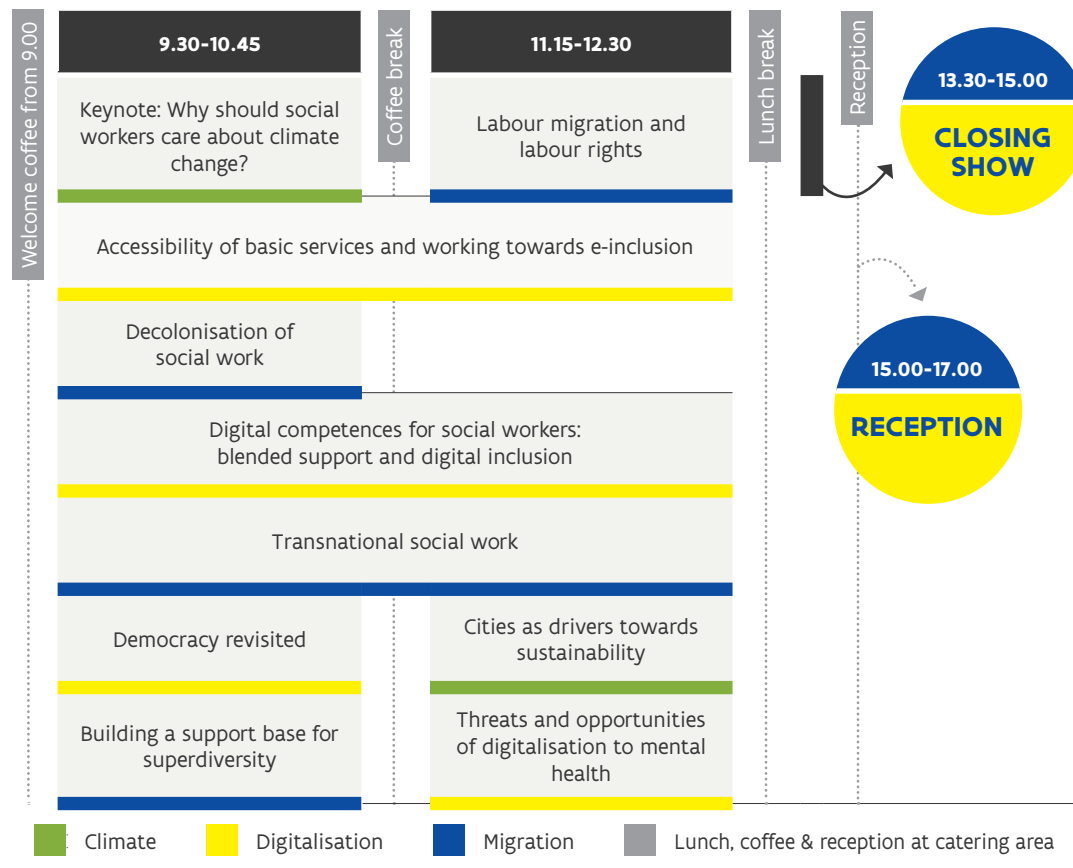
Welcome coffee from 9.00

9.30-10.45

Keynote: Why should social workers care about climate change?

Coffee break

11.15-12.30

Labour migration and labour rights

Lunch break

Reception

13.30-15.00

CLOSING SHOW

Accessibility of basic services and working towards e-inclusion

Decolonisation of social work

15.00-17.00

RECEPTION

Digital competences for social workers: blended support and digital inclusion

Transnational social work

Democracy revisited

Cities as drivers towards sustainability

Building a support base for superdiversity

Threats and opportunities of digitalisation to mental health

Climate
Digitalisation
Migration
Lunch, coffee & reception at catering area